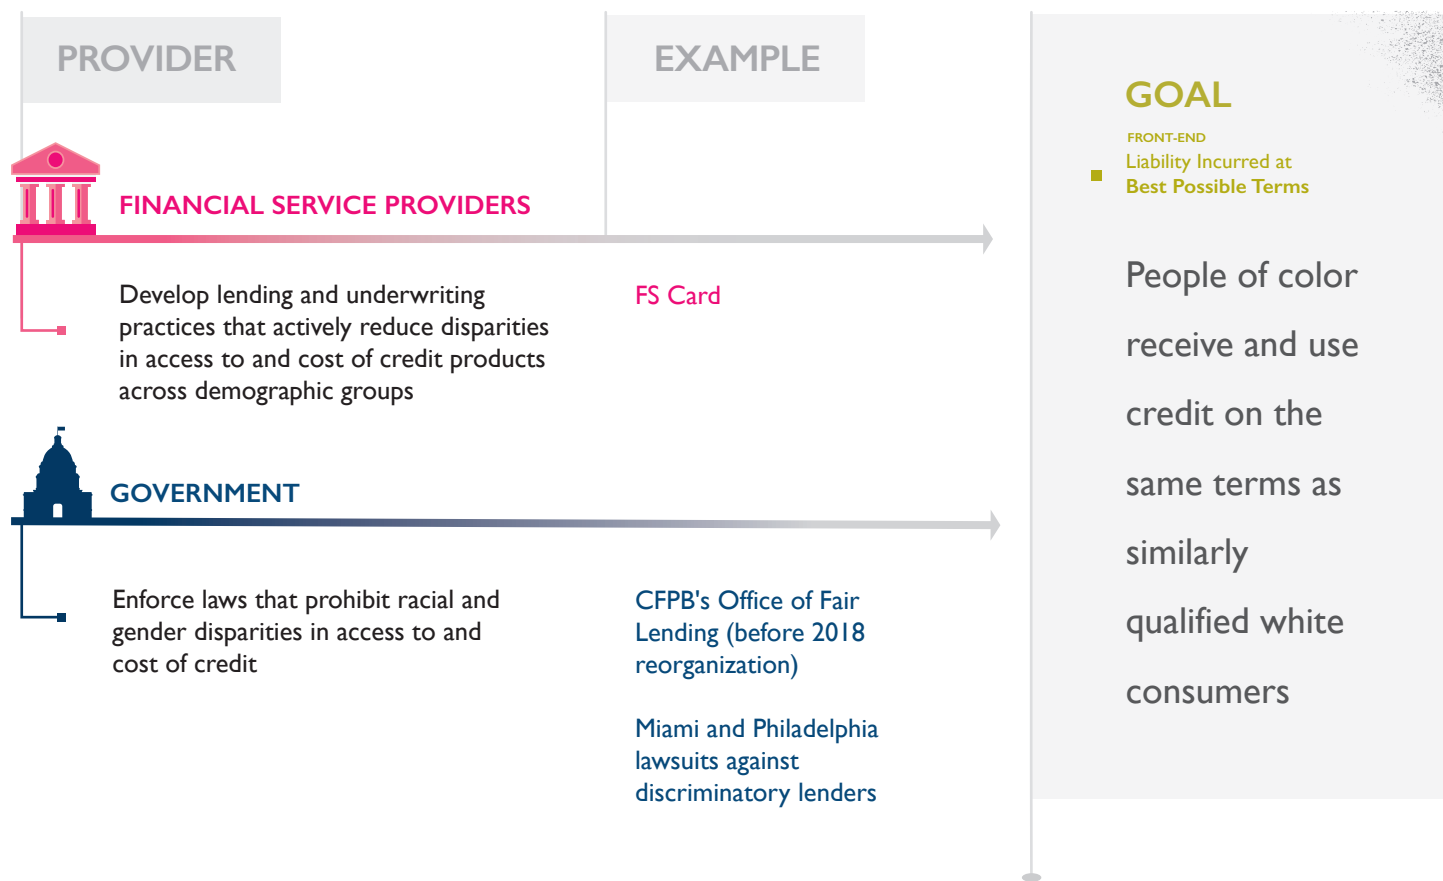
PROVIDER

EXAMPLE

GOAL

FRONT-END

Liability Incurred at Best Possible Terms

FINANCIAL SERVICE PROVIDERS

Develop lending and underwriting practices that actively reduce disparities in access to and cost of credit products across demographic groups

FS Card

GOVERNMENT

Enforce laws that prohibit racial and gender disparities in access to and cost of credit

CFPB's Office of Fair Lending (before 2018 reorganization)

Miami and Philadelphia lawsuits against discriminatory lenders

People of color receive and use credit on the same terms as similarly qualified white consumers